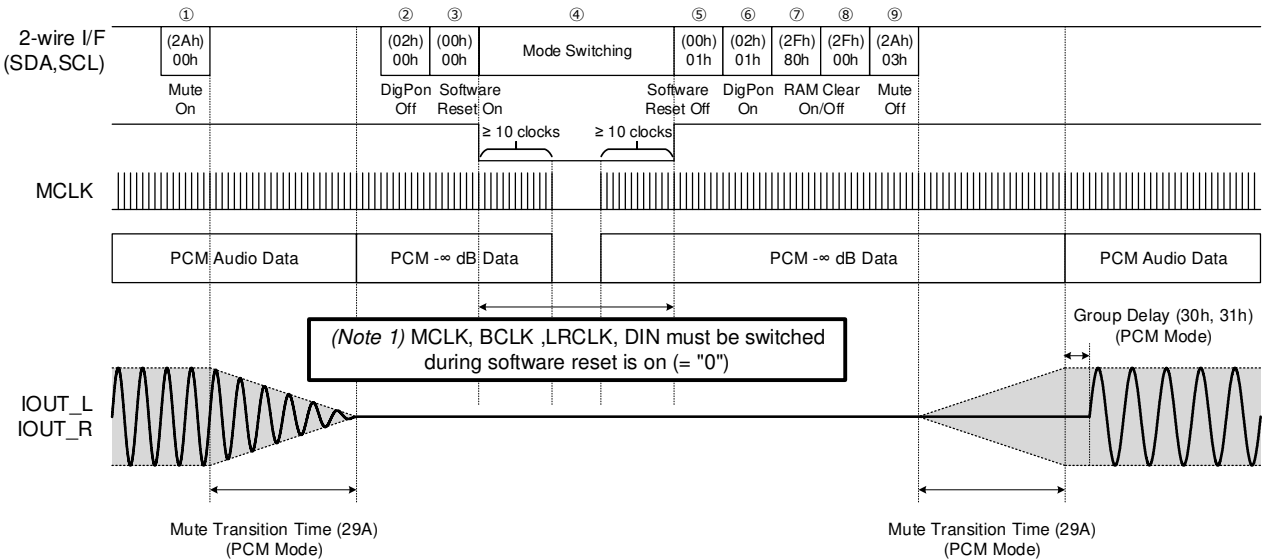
①
②
③
④
⑤
⑥
⑦
⑧
⑨

2-wire I/F (SDA,SCL)

(2Ah) 00h
(02h) 00h
(00h) 00h
Mode Switching
(00h) 01h
(02h) 01h
(2Fh) 80h
(2Fh) 00h
(2Ah) 03h

Mute On
DigPon Off
Software Reset On
Software Reset Off
DigPon On
RAM Clear On/Off
Mute Off

≥ 10 clocks
≥ 10 clocks

MCLK

PCM Audio Data
PCM -∞ dB Data
PCM -∞ dB Data
PCM Audio Data

(Note 1) MCLK, BCLK ,LRCLK, DIN must be switched during software reset is on (= "0")

Group Delay (30h, 31h) (PCM Mode)

IOUT_L
IOUT_R

Mute Transition Time (29A) (PCM Mode)

Mute Transition Time (29A) (PCM Mode)